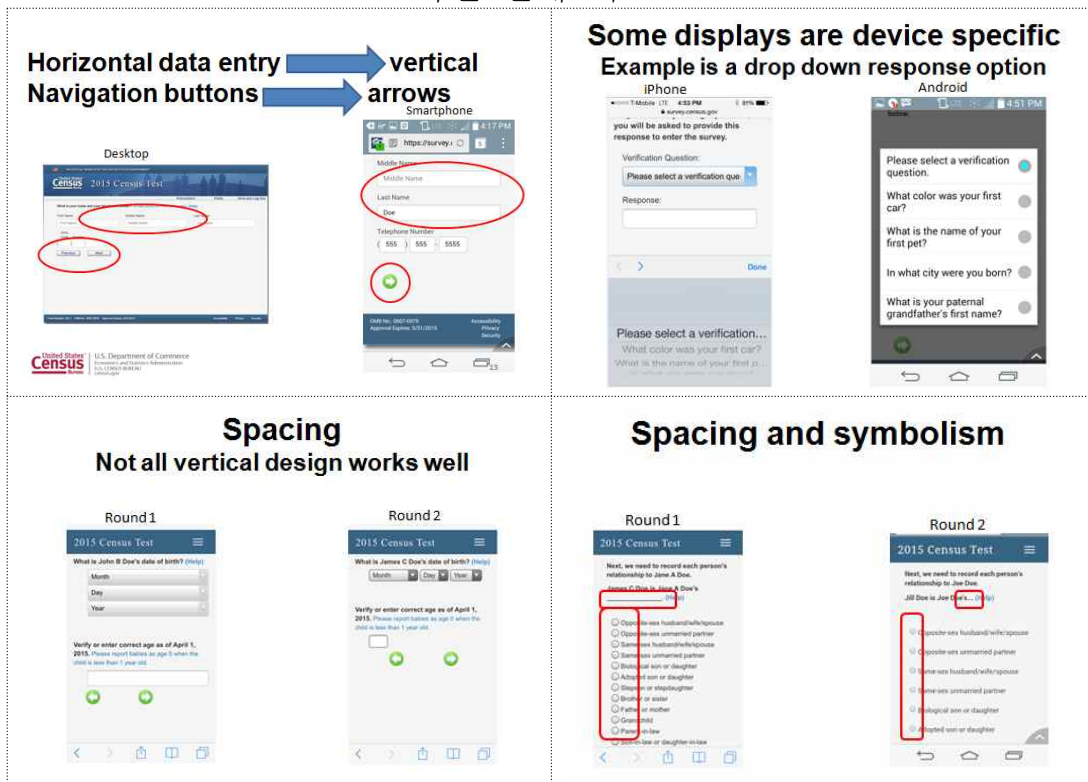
Horizontal data entry → vertical
Navigation buttons → arrows

Desktop

Census 2015 Census Test

Previous Next

United States Census Bureau U.S. Department of Commerce Economics and Statistics Administration U.S. CENSUS BUREAU census.gov

Smartphone

4:17 PM

https://survey.c

Middle Name

Middle Name

Last Name

Doe

Telephone Number

( 555 ) 555 - 5555

OMB No.: 0607-0979 Approval Expires: 3/31/2015

Accessibility Privacy Security

13

Some displays are device specific
Example is a drop down response option

iPhone

T-Mobile LTE 4:53 PM 81%

survey.census.gov

you will be asked to provide this response to enter the survey.

Verification Question:

Please select a verification que

Response:

Done

Please select a verification...
What color was your first car?
What is the name of your first p...

Android

4:51 PM

Please select a verification question.

What color was your first car?

What is the name of your first pet?

In what city were you born?

What is your paternal grandfather's first name?

Spacing
Not all vertical design works well

Round 1

2015 Census Test

What is John B Doe's date of birth? (Help)

Month

Day

Year

Verify or enter correct age as of April 1, 2015. Please report babies as age 0 when the child is less than 1 year old.

Round 2

2015 Census Test

What is James C Doe's date of birth? (Help)

Month Day Year

Verify or enter correct age as of April 1, 2015. Please report babies as age 0 when the child is less than 1 year old.

Spacing and symbolism

Round 1

2015 Census Test

Next, we need to record each person's relationship to Jane A Doe.

James C Doe is Jane A Doe's

(Help)

Opposite-sex husband/wife/spouse
Opposite-sex unmarried partner
Same-sex husband/wife/spouse
Same-sex unmarried partner
Biological son or daughter
Adopted son or daughter
Stepson or stepdaughter
Brother or sister
Father or mother
Grandchild
Parent-in-law
Son-in-law or daughter-in-law

Round 2

2015 Census Test

Next, we need to record each person's relationship to Joe Doe.

Jill Doe is Joe Doe's... (Help)

Opposite-sex husband/wife/spouse
Opposite-sex unmarried partner
Same-sex husband/wife/spouse
Same-sex unmarried partner
Biological son or daughter
Adopted son or daughter